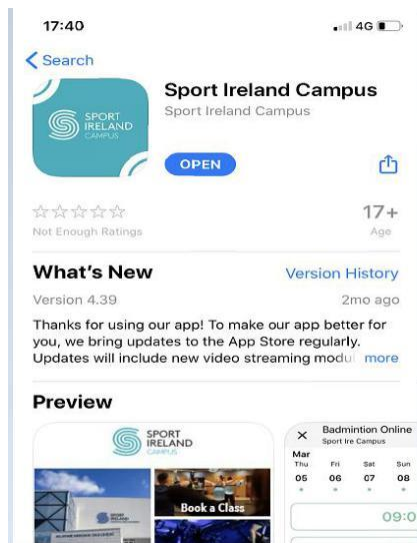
17:40
4G

< Search

SPORT IRELAND CAMPUS

Sport Ireland Campus
Sport Ireland Campus

OPEN

☆☆☆☆☆
Not Enough Ratings

17+
Age

What's New
Version History

Version 4.39
2mo ago

Thanks for using our app! To make our app better for you, we bring updates to the App Store regularly. Updates will include new video streaming modul more

Preview

SPORT IRELAND CAMPUS

SPORT IRELAND

Book a Class

×
Badmintion Online
Sport Ire Campus

Mar
Thu 05
Fri 06
Sat 07
Sun 08

09:0